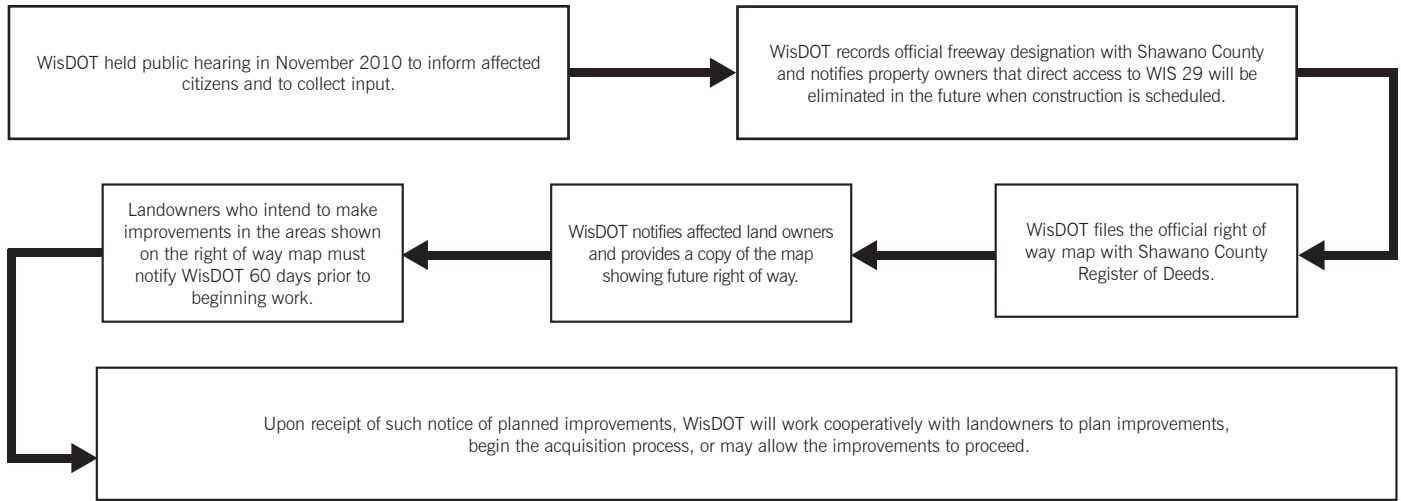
WisDOT held public hearing in November 2010 to inform affected citizens and to collect input.

WisDOT records official freeway designation with Shawano County and notifies property owners that direct access to WIS 29 will be eliminated in the future when construction is scheduled.

WisDOT files the official right of way map with Shawano County Register of Deeds.

WisDOT notifies affected land owners and provides a copy of the map showing future right of way.

Landowners who intend to make improvements in the areas shown on the right of way map must notify WisDOT 60 days prior to beginning work.

Upon receipt of such notice of planned improvements, WisDOT will work cooperatively with landowners to plan improvements, begin the acquisition process, or may allow the improvements to proceed.